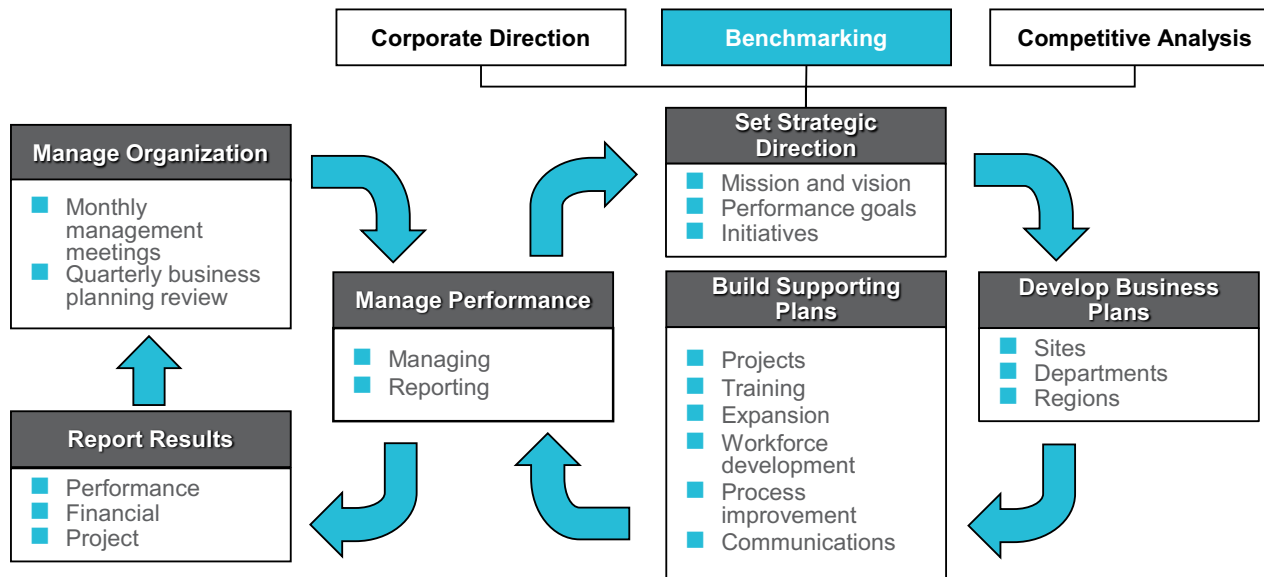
Corporate Direction

Benchmarking

Competitive Analysis

Set Strategic Direction

- Mission and vision
- Performance goals
- Initiatives

Manage Organization

- Monthly management meetings
- Quarterly business planning review

Manage Performance

- Managing
- Reporting

Build Supporting Plans

- Projects
- Training
- Expansion
- Workforce development
- Process improvement
- Communications

Develop Business Plans

- Sites
- Departments
- Regions

Report Results

- Performance
- Financial
- Project